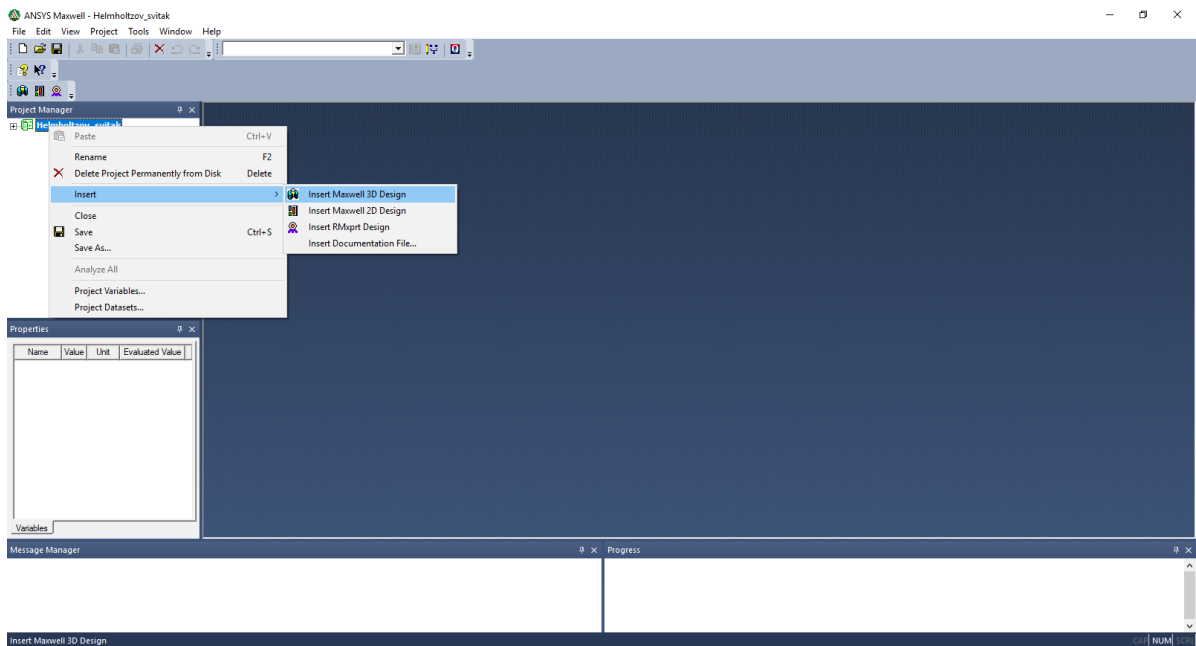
ANSYS Maxwell - Helmholtzov_svitak

File Edit View Project Tools Window Help

Project Manager

Helmholtzov_svitak

Paste Ctrl+V

Rename F2

Delete Project Permanently from Disk Delete

Insert

Close

Save Ctrl+S

Save As...

Analyze All

Project Variables...

Project Datasets...

Insert Maxwell 3D Design

Insert Maxwell 2D Design

Insert RMxprt Design

Insert Documentation File...

Properties

| Name | Value | Unit | Evaluated Value |
|---|---|---|---|

Variables

Message Manager

Progress

Insert Maxwell 3D Design

CAP NUM SCRL